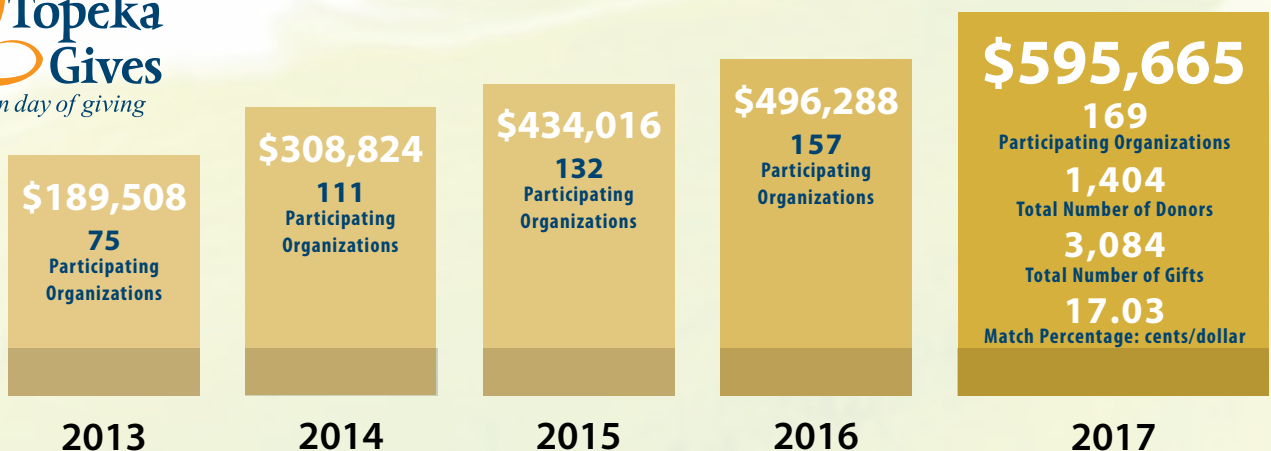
Topeka Gives
n day of giving

$189,508
75
Participating Organizations

2013

$308,824
111
Participating Organizations

2014

$434,016
132
Participating Organizations

2015

$496,288
157
Participating Organizations

2016

$595,665
169
Participating Organizations
1,404
Total Number of Donors
3,084
Total Number of Gifts
17.03
Match Percentage: cents/dollar

2017